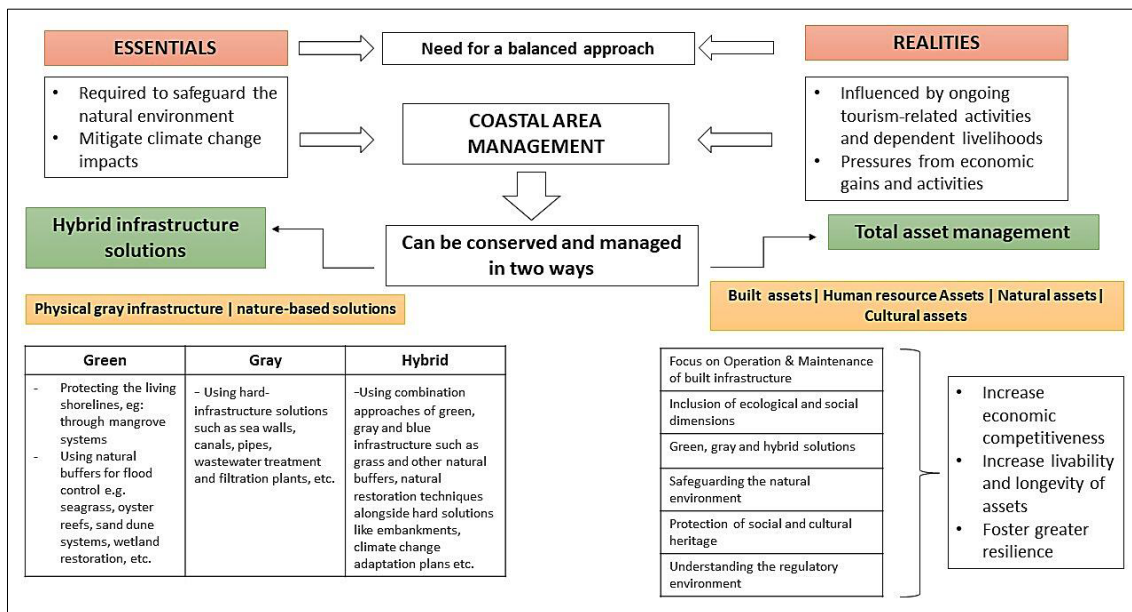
ESSENTIALS

Need for a balanced approach

REALITIES

• Required to safeguard the natural environment
• Mitigate climate change impacts

COASTAL AREA MANAGEMENT

• Influenced by ongoing tourism-related activities and dependent livelihoods
• Pressures from economic gains and activities

Hybrid infrastructure solutions

Can be conserved and managed in two ways

Total asset management

Physical gray infrastructure | nature-based solutions

Built assets | Human resource Assets | Natural assets | Cultural assets

| Green | Gray | Hybrid |
|---|---|---|
| - Protecting the living shorelines, eg: through mangrove systems<br>- Using natural buffers for flood control e.g. seagrass, oyster reefs, sand dune systems, wetland restoration, etc. | – Using hard-infrastructure solutions such as sea walls, canals, pipes, wastewater treatment and filtration plants, etc. | –Using combination approaches of green, gray and blue infrastructure such as grass and other natural buffers, natural restoration techniques alongside hard solutions like embankments, climate change adaptation plans etc. |

Focus on Operation & Maintenance of built infrastructure

Inclusion of ecological and social dimensions

Green, gray and hybrid solutions

Safeguarding the natural environment

Protection of social and cultural heritage

Understanding the regulatory environment

• Increase economic competitiveness
• Increase livability and longevity of assets
• Foster greater resilience